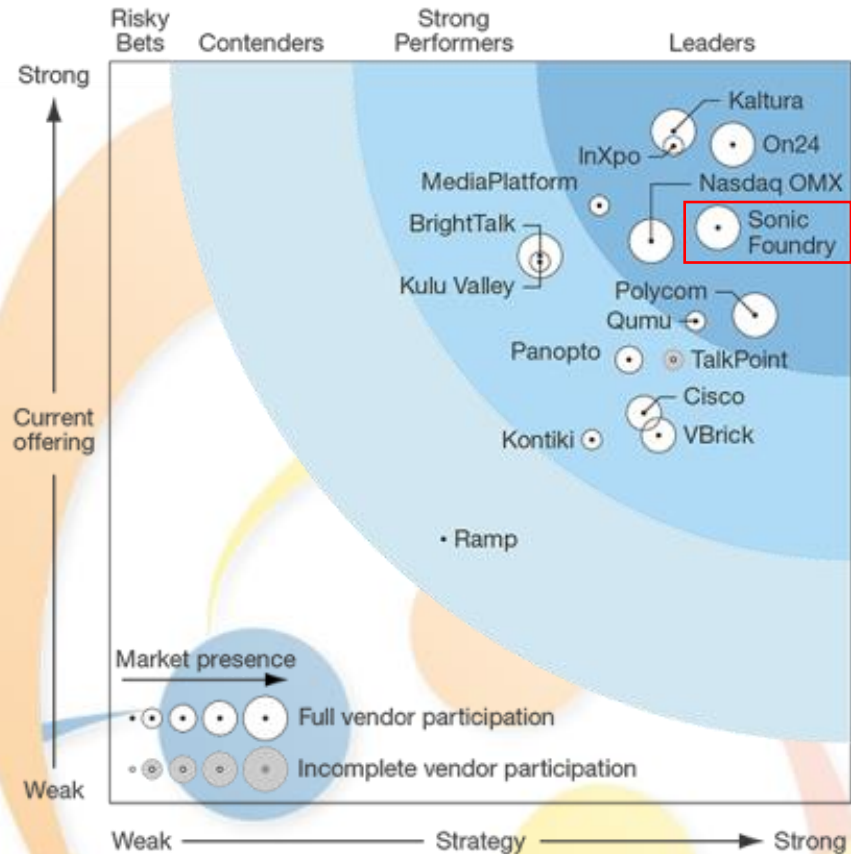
Risky Bets
Contenders
Strong Performers
Leaders

Strong
Current offering
Weak

Kaltura
InXpo
On24
MediaPlatform
Nasdaq OMX
Sonic Foundry
BrightTalk
Kulu Valley
Polycom
Qumu
Panopto
TalkPoint
Cisco
Kontiki
VBrick
Ramp

Market presence
Full vendor participation
Incomplete vendor participation

Weak
Strategy
Strong